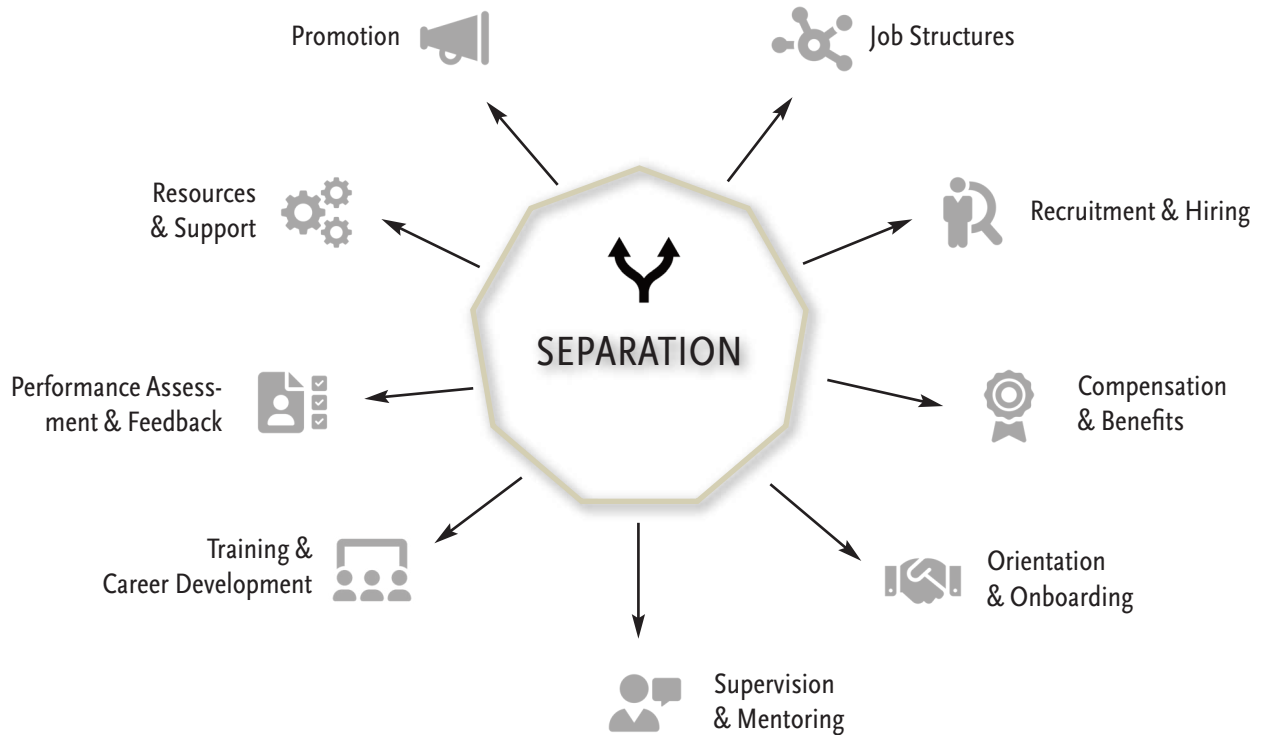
Promotion

Job Structures

Resources & Support

SEPARATION

Recruitment & Hiring

Performance Assessment & Feedback

Compensation & Benefits

Training & Career Development

Orientation & Onboarding

Supervision & Mentoring